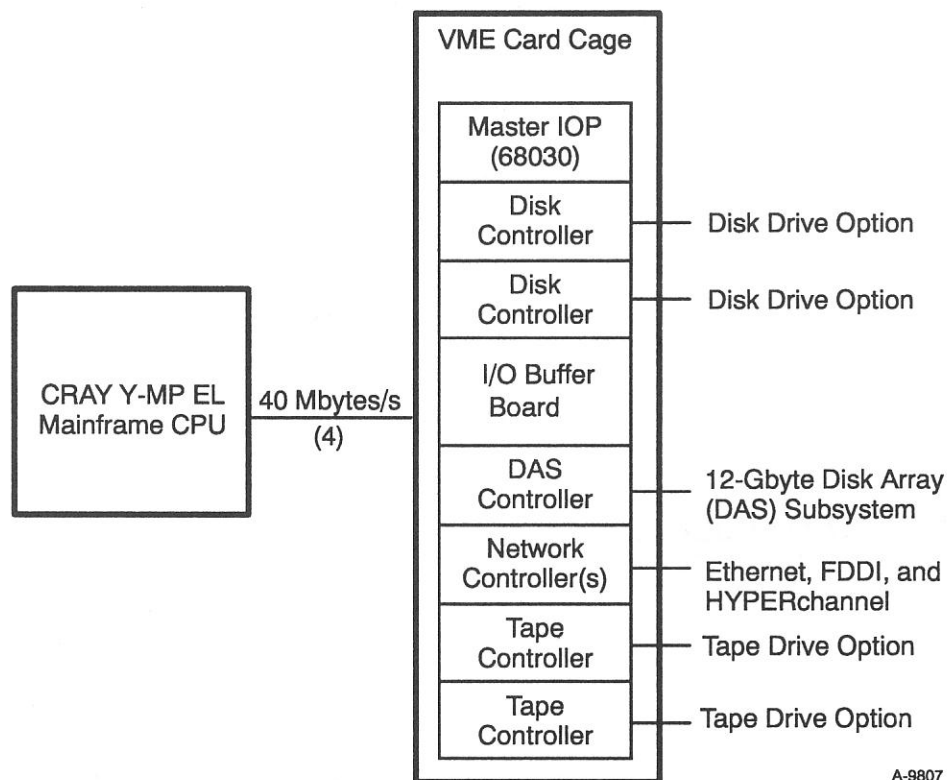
VME Card Cage

Master IOP (68030)

Disk Controller

Disk Drive Option

Disk Controller

Disk Drive Option

CRAY Y-MP EL Mainframe CPU

40 Mbytes/s (4)

I/O Buffer Board

DAS Controller

12-Gbyte Disk Array (DAS) Subsystem

Network Controller(s)

Ethernet, FDDI, and HYPERchannel

Tape Controller

Tape Drive Option

Tape Controller

Tape Drive Option

A-9807